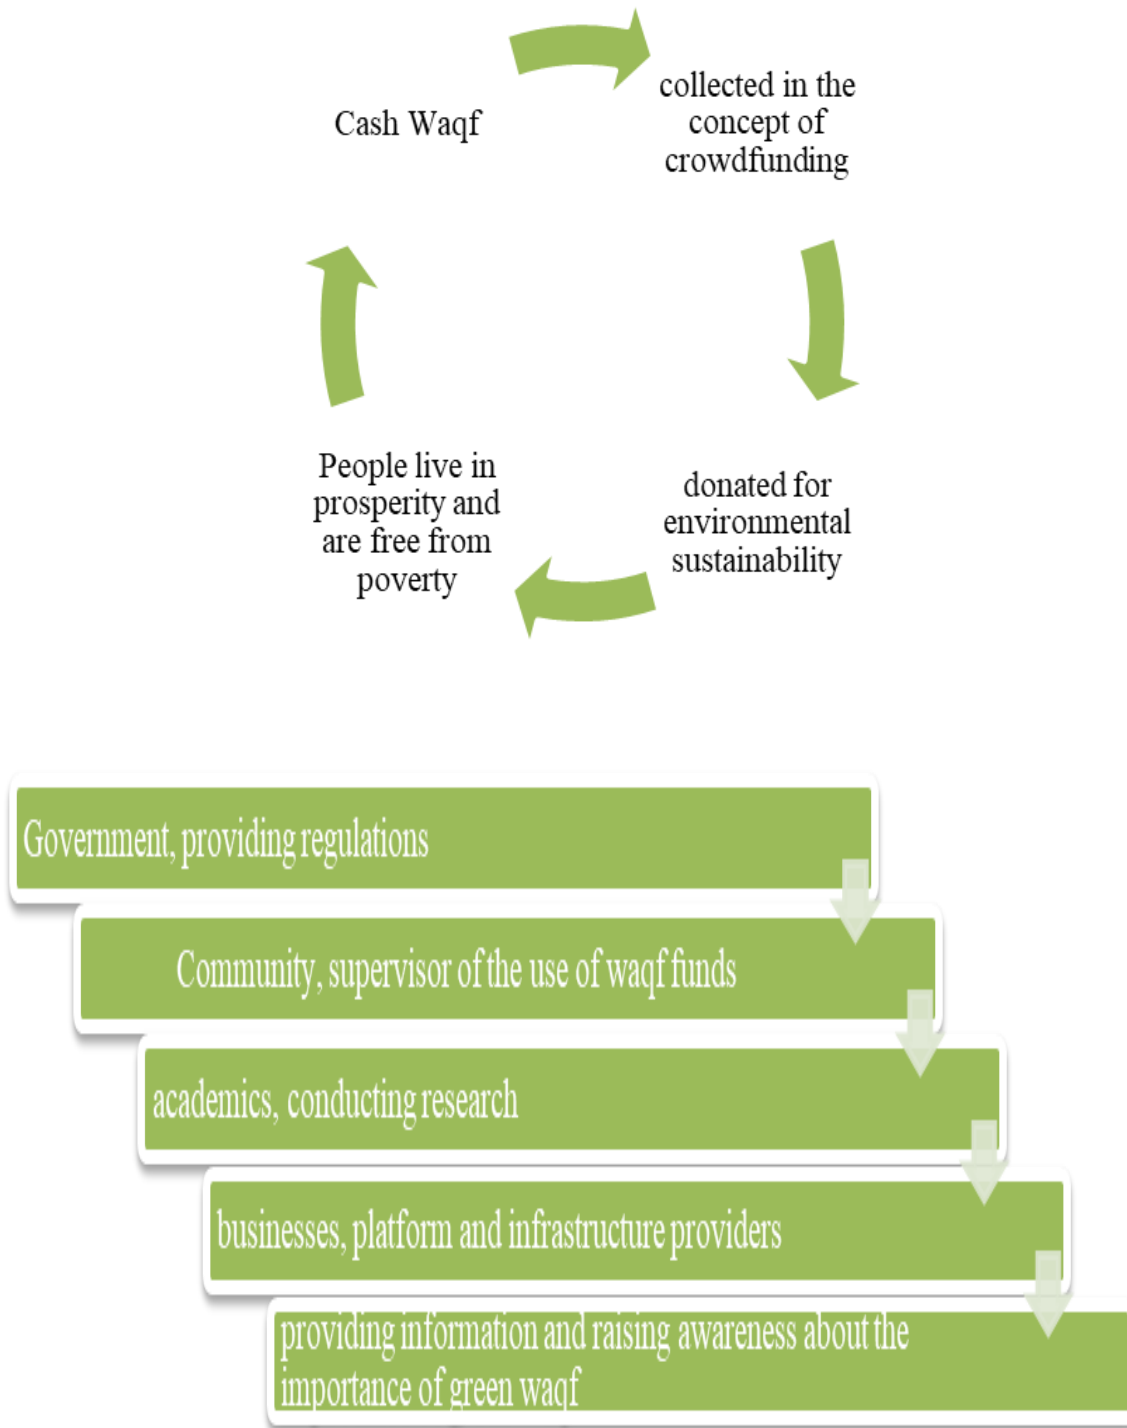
Cash Waqf

collected in the concept of crowdfunding

donated for environmental sustainability

People live in prosperity and are free from poverty

Government, providing regulations

Community, supervisor of the use of waqf funds

academics, conducting research

businesses, platform and infrastructure providers

providing information and raising awareness about the importance of green waqf